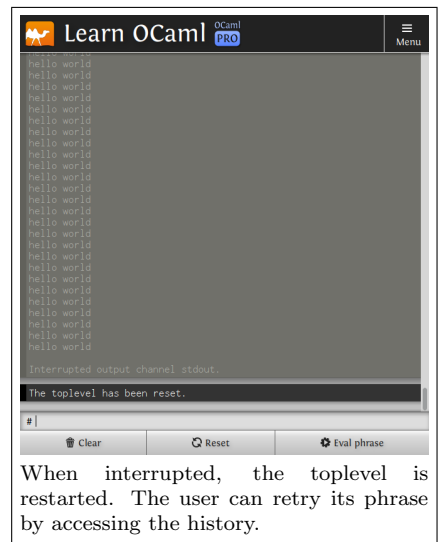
Learn OCaml OCaml PRO

Menu

hello world
hello world
hello world
hello world
hello world
hello world
hello world
hello world
hello world
hello world
hello world
hello world
hello world
hello world
hello world
hello world
hello world
hello world
hello world
hello world
hello world
hello world
hello world
hello world
hello world
hello world

Interrupted output channel stdout.

The toplevel has been reset.

#

Clear

Reset

Eval phrase

When interrupted, the toplevel is restarted. The user can retry its phrase by accessing the history.